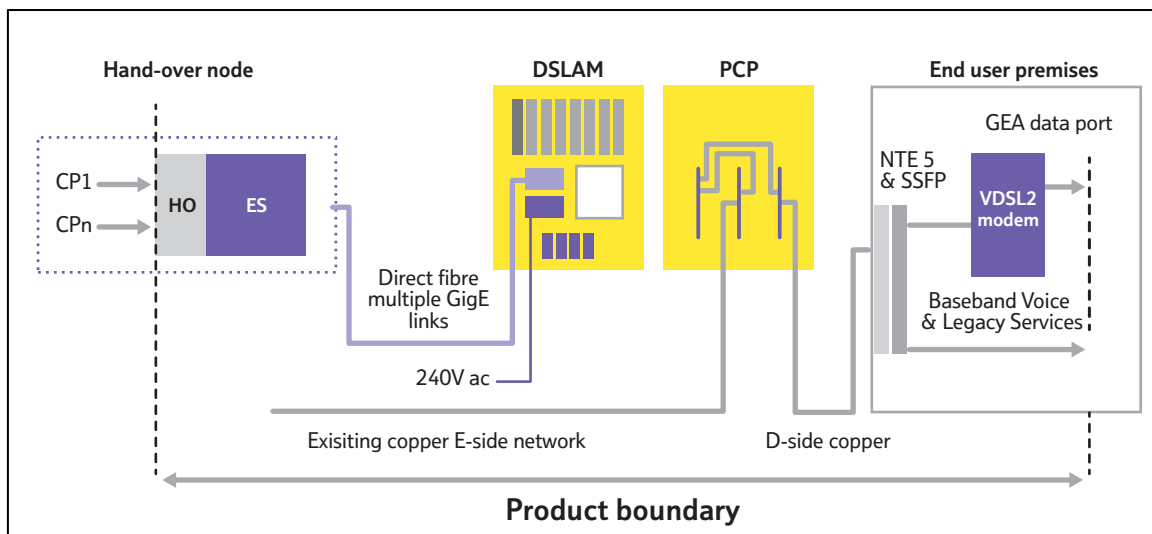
Hand-over node

DSLAM

PCP

End user premises

GEA data port

CP1

CPn

HO

ES

NTE 5 & SSFP

VDSL2 modem

Direct fibre multiple GigE links

Baseband Voice & Legacy Services

240V ac

Exisiting copper E-side network

D-side copper

Product boundary